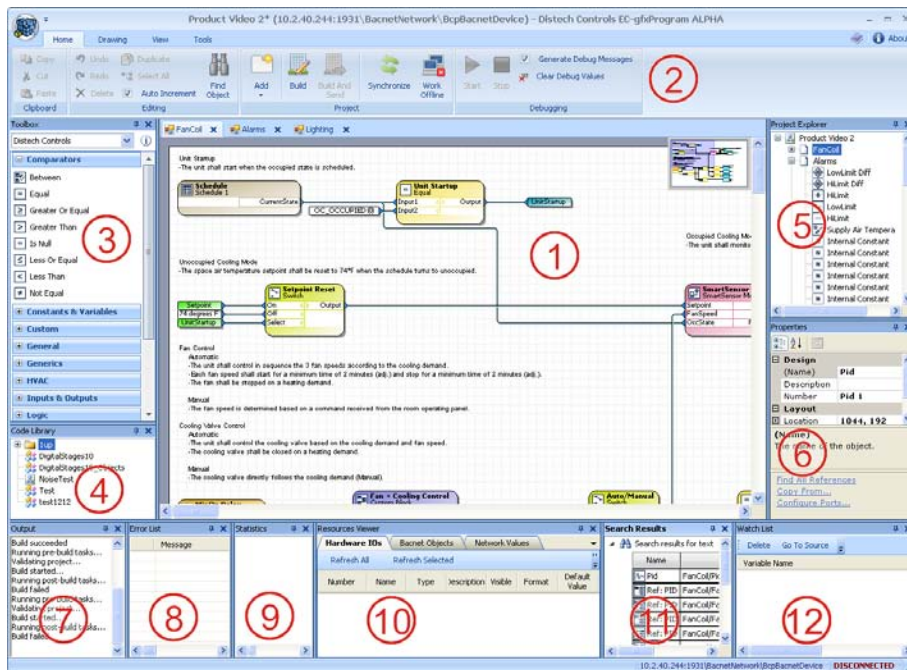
Product Video 2* (10.2.40.244:1931\BacnetNetwork\BcpBacnetDevice) - Distech Controls EC-gfxProgram ALPHA

Home Drawing View Tools

About

Copy Cut Paste Clipboard
Undo Redo Delete Duplicate Select All Auto Increment Editing
Find Object
Add Build Build And Send Synchronize Work Offline Project
Start Stop Generate Debug Messages Clear Debug Values Debugging

2

Toolbox
Distech Controls
Comparators
Between
Equal
Greater Or Equal
Greater Than
Is Null
Less Or Equal
Less Than
Not Equal
Constants & Variables
Custom
General
Generics
HVAC
Inputs & Outputs
Logic

3

FanCoil Alarms Lighting

Unit Startup
-The unit shall start when the occupied state is scheduled.

Schedule
Schedule 1
CurrentState

OC_OCCUPIED

Unit Startup
Equal
Input1
Input2
Output

UnitStartup

Occupied Cooling Mo
-The unit shall monito

1

Unoccupied Cooling Mode
-The space air temperature setpoint shall be reset to 74°F when the schedule turns to unoccupied.

Setpoint Reset
Switch
Setpoint On
74 degrees F Off
UnitStartup Select
Output

SmartSensor
SmartSensor M
Setpoint
FanSpeed
OccState

Fan Control
Automatic
-The unit shall control in sequence the 3 fan speeds according to the cooling demand.
-Each fan speed shall start for a minimum time of 2 minutes (adj.) and stop for a minimum time of 2 minutes (adj.).
-The fan shall be stopped on a heating demand.

Manual
-The fan speed is determined based on a command received from the room operating panel.

Cooling Valve Control
Automatic
-The unit shall control the cooling valve based on the cooling demand and fan speed.
-The cooling valve shall be closed on a heating demand.

Manual
-The cooling valve directly follows the cooling demand (Manual).

Fan + Cooling Control
Auto/Manual

Project Explorer
Product Video 2
FanCoil
Alarms
LowLimit Diff
HiLimit Diff
HiLimit
LowLimit
HiLimit
Supply Air Tempera
Internal Constant
Internal Constant
Internal Constant
Internal Constant
Internal Constant
Internal Constant
Internal Constant

5

Properties
Design
(Name) Pid
Description
Number Pid 1
Layout
Location 1044, 192
(Name)
The name of the object.

6

Find All References
Copy From...
Configure Ports...

Code Library
Lup
DigitalStages10
DigitalStages10Objects
NoiseTest
Test
test1212

4

Output
Build succeeded
Running pre-build tasks...
Validating project...
Build started...
Running post-build tasks...
Build failed
Running pre-build tasks...
Validating project...
Build started...
Running post-build tasks...
Build failed

7

Error List
Message

8

Statistics

9

Resources Viewer
Hardware IOs Bacnet Objects Network Values
Refresh All Refresh Selected
Number Name Type Description Visible Format Default Value

10

Search Results
Search results for text
Name
Pid FanCoil/Pi
Ref: PID FanCoil/Fa
Ref: FanCoil/Fa
Ref: FanCoil/Fa
Ref: FanCoil/Fa

11

Watch List
Delete Go To Source
Variable Name

12

10.2.40.244:1931\BacnetNetwork\BcpBacnetDevice DISCONNECTED